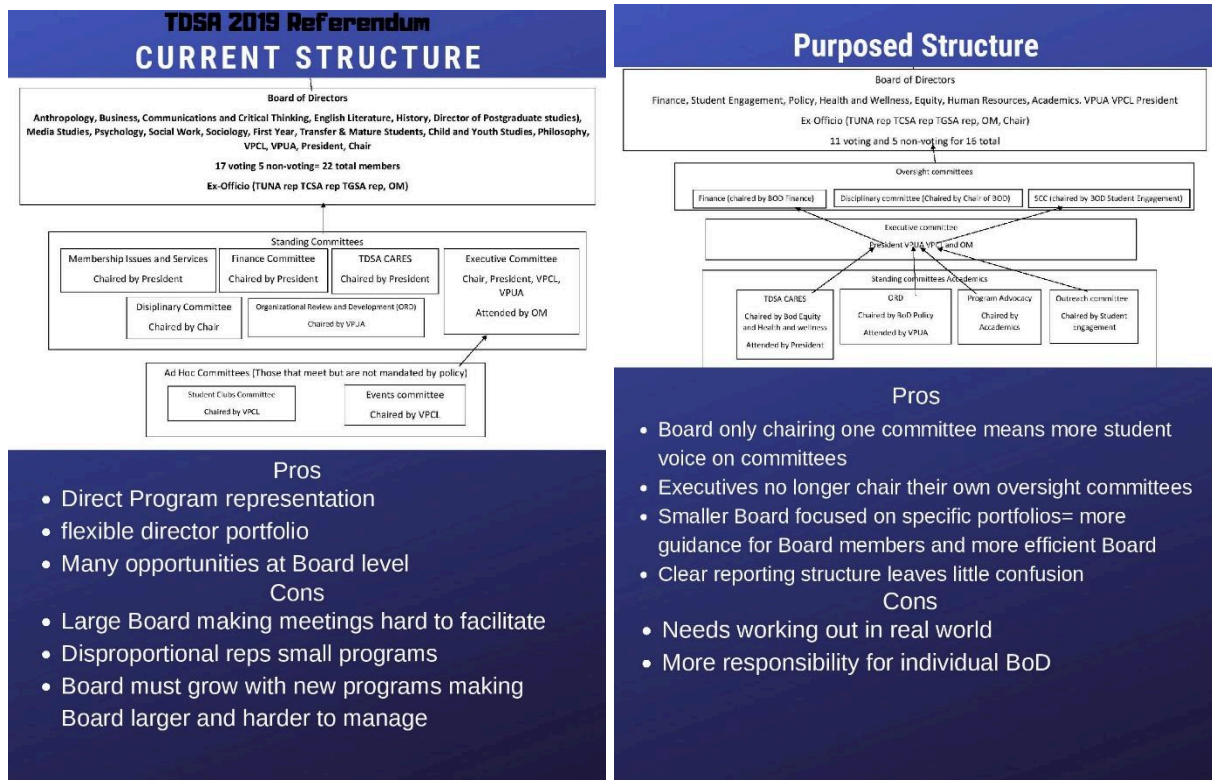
TDSA 2019 Referendum
CURRENT STRUCTURE

Board of Directors
Anthropology, Business, Communications and Critical Thinking, English Literature, History, Director of Postgraduate studies), Media Studies, Psychology, Social Work, Sociology, First Year, Transfer & Mature Students, Child and Youth Studies, Philosophy, VPCL, VPUA, President, Chair
17 voting 5 non-voting= 22 total members
Ex-Officio (TUNA rep TCSA rep TGSA rep, OM)

Standing Committees
Membership Issues and Services
Chaired by President
Finance Committee
Chaired by President
TDSA CARES
Chaired by President
Executive Committee
Chair, President, VPCL, VPUA
Attended by OM
Disiplinary Committee
Chaired by Chair
Organizational Review and Development (ORD)
Chaired by VPUA

Ad Hoc Committees [Those that meet but are not mandated by policy]
Student Clubs Committee
Chaired by VPCL
Events committee
Chaired by VPCL

Pros
• Direct Program representation
• flexible director portfolio
• Many opportunities at Board level
Cons
• Large Board making meetings hard to facilitate
• Disproportional reps small programs
• Board must grow with new programs making Board larger and harder to manage

Purposed Structure

Board of Directors
Finance, Student Engagement, Policy, Health and Wellness, Equity, Human Resources, Academics. VPUA VPCL President
Ex Officio (TUNA rep TCSA rep TGSA rep, OM, Chair)
11 voting and 5 non-voting for 16 total

Oversight committees
Finance (chaired by BOD Finance)
Disciplinary committee (Chaired by Chair of BOD)
SCC (chaired by BOD Student Engagement)

Executive committee
President VPUA VPCL and OM

Standing committees Academics
TDSA CARES
Chaired by Bod Equity and Health and wellness
Attended by President
ORD
Chaired by BoD Policy
Attended by VPUA
Program Advocacy
Chaired by Accademics
Outreach committee
Chaired by Student engagement

Pros
• Board only chairing one committee means more student voice on committees
• Executives no longer chair their own oversight committees
• Smaller Board focused on specific portfolios= more guidance for Board members and more efficient Board
• Clear reporting structure leaves little confusion
Cons
• Needs working out in real world
• More responsibility for individual BoD